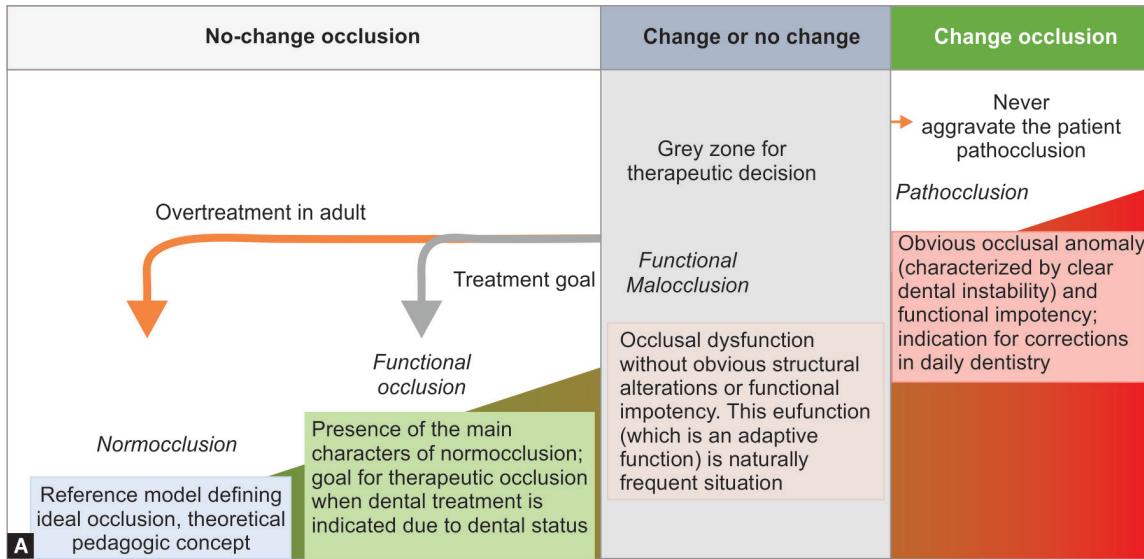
No-change occlusion

Change or no change

Change occlusion

Never aggravate the patient pathocclusion

Grey zone for therapeutic decision

Pathocclusion

Overtreatment in adult

Obvious occlusal anomaly (characterized by clear dental instability) and functional impotency; indication for corrections in daily dentistry

Treatment goal

Functional Malocclusion

Functional occlusion

Occlusal dysfunction without obvious structural alterations or functional impotency. This eufunction (which is an adaptive function) is naturally frequent situation

Normocclusion

Presence of the main characters of normocclusion; goal for therapeutic occlusion when dental treatment is indicated due to dental status

Reference model defining ideal occlusion, theoretical pedagogic concept

A